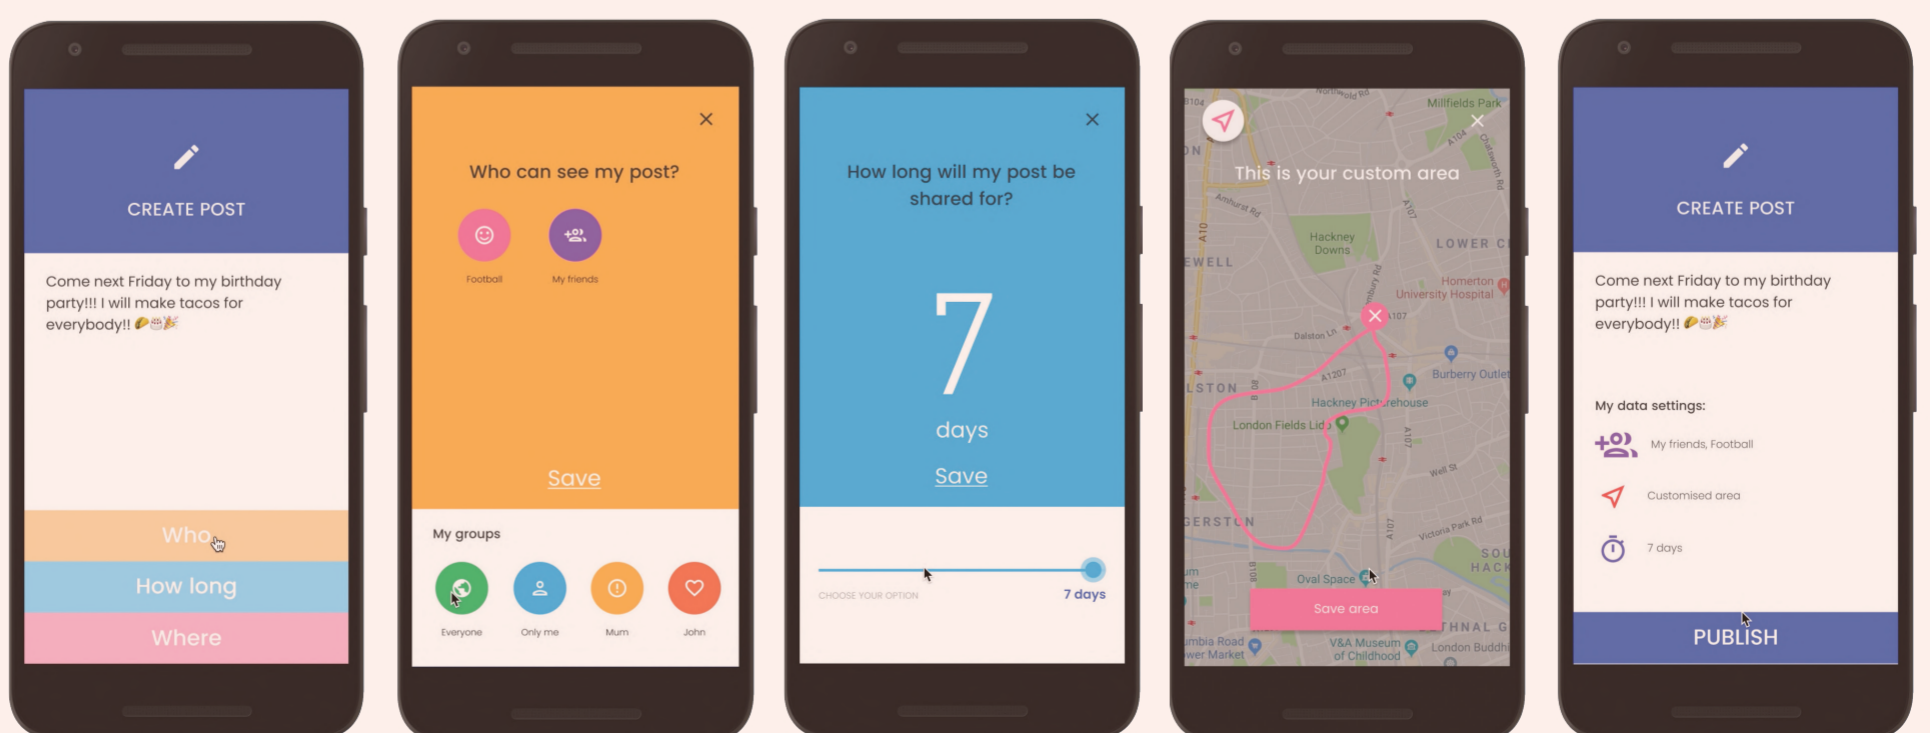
CREATE POST

Come next Friday to my birthday party!!! I will make tacos for everybody!! 🌮🎂🎉

Who

How long

Where

×

Who can see my post?

Football

My friends

Save

My groups

Everyone

Only me

Mum

John

×

How long will my post be shared for?

7

days

Save

CHOOSE YOUR OPTION

7 days

×

This is your custom area

Millfields Park

Hackney Downs

LOWER C

EWELL

Homerton University Hospital

Dalston Ln

A107

A1207

Burberry Outlet

LSTON

Hackney Picturehouse

London Fields Lido

Well St

ERSTON

Victoria Park Rd

SOU HACK

Oval Space

Save area

THNAL G

mbia Road wer Market

V&A Museum of Childhood

London Buddhi

CREATE POST

Come next Friday to my birthday party!!! I will make tacos for everybody!! 🌮🎂🎉

My data settings:

My friends, Football

Customised area

7 days

PUBLISH